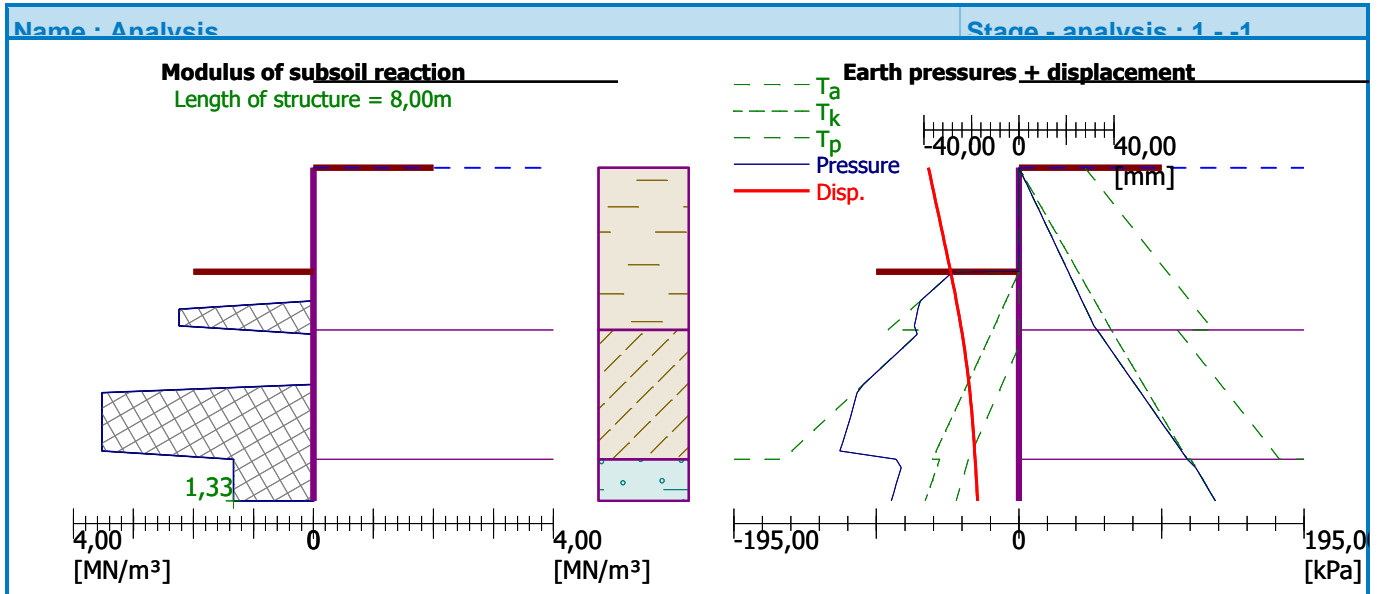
Name : Analysis

Stage - analysis : 1 - -1

Modulus of subsoil reaction

Length of structure = 8,00m

1,33

4,00 [MN/m³]

0

4,00 [MN/m³]

Earth pressures + displacement

$T_a$

$T_k$

$T_p$

Pressure

Disp.

-40,00

0

40,00 [mm]

-195,00

0

195,0 [kPa]